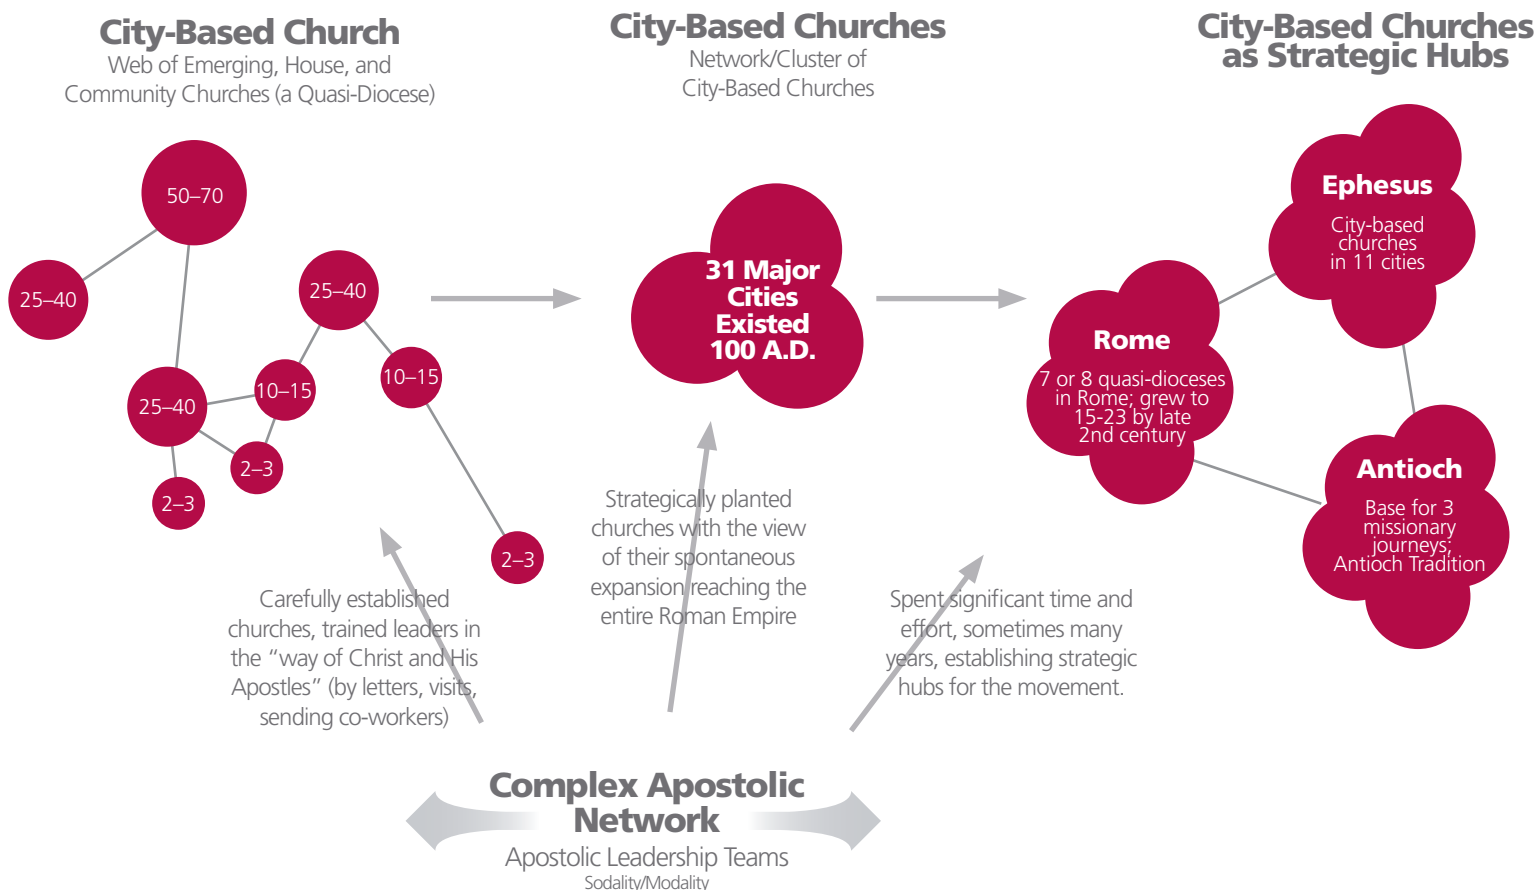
City-Based Church
Web of Emerging, House, and Community Churches (a Quasi-Diocese)

50–70

25–40

25–40

25–40

10–15

10–15

2–3

2–3

2–3

City-Based Churches
Network/Cluster of City-Based Churches

31 Major Cities Existed 100 A.D.

City-Based Churches as Strategic Hubs

Ephesus
City-based churches in 11 cities

Rome
7 or 8 quasi-dioceses in Rome; grew to 15-23 by late 2nd century

Antioch
Base for 3 missionary journeys; Antioch Tradition

Carefully established churches, trained leaders in the "way of Christ and His Apostles" (by letters, visits, sending co-workers)

Strategically planted churches with the view of their spontaneous expansion reaching the entire Roman Empire

Spent significant time and effort, sometimes many years, establishing strategic hubs for the movement.

Complex Apostolic Network
Apostolic Leadership Teams
Sodality/Modality